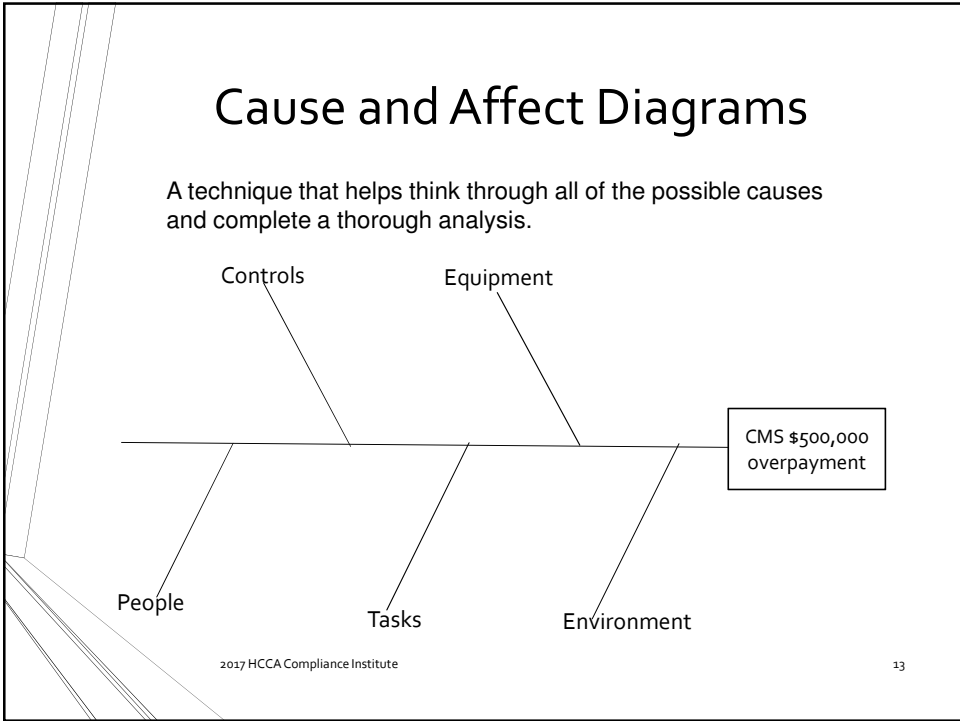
Cause and Affect Diagrams

A technique that helps think through all of the possible causes and complete a thorough analysis.

Controls

Equipment

CMS $500,000 overpayment

People

Tasks

Environment

2017 HCCA Compliance Institute

13